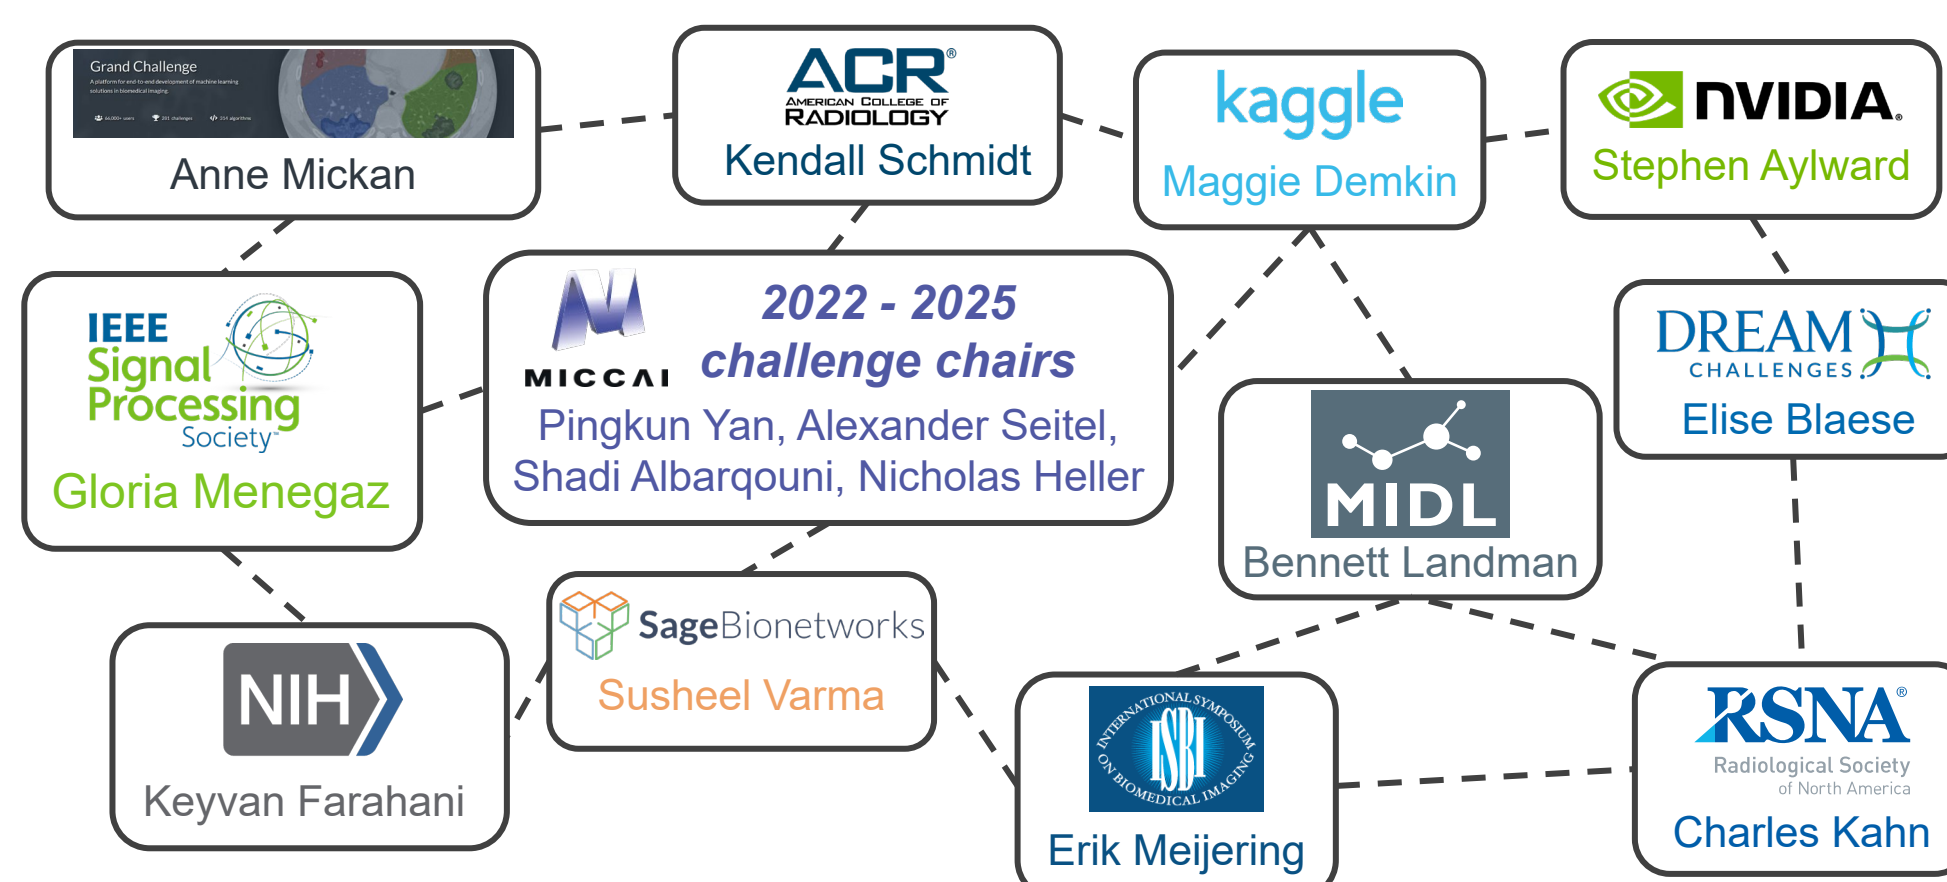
Grand Challenge

A platform for end-to-end development of machine learning solutions in biomedical imaging

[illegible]

Anne Mickan

ACR®
AMERICAN COLLEGE OF RADIOLOGY
Kendall Schmidt

kaggle
Maggie Demkin

NVIDIA.
Stephen Aylward

IEEE Signal Processing Society
Gloria Menegaz

MICCAI
2022 - 2025
challenge chairs
Pingkun Yan, Alexander Seitel, Shadi Albarqouni, Nicholas Heller

DREAM CHALLENGES
Elise Blaese

MIDL
Bennett Landman

SageBionetworks
Susheel Varma

NIH
Keyvan Farahani

INTERNATIONAL SYMPOSIUM ON BIOMEDICAL IMAGING
ISBI
Erik Meijering

RSNA®
Radiological Society of North America
Charles Kahn